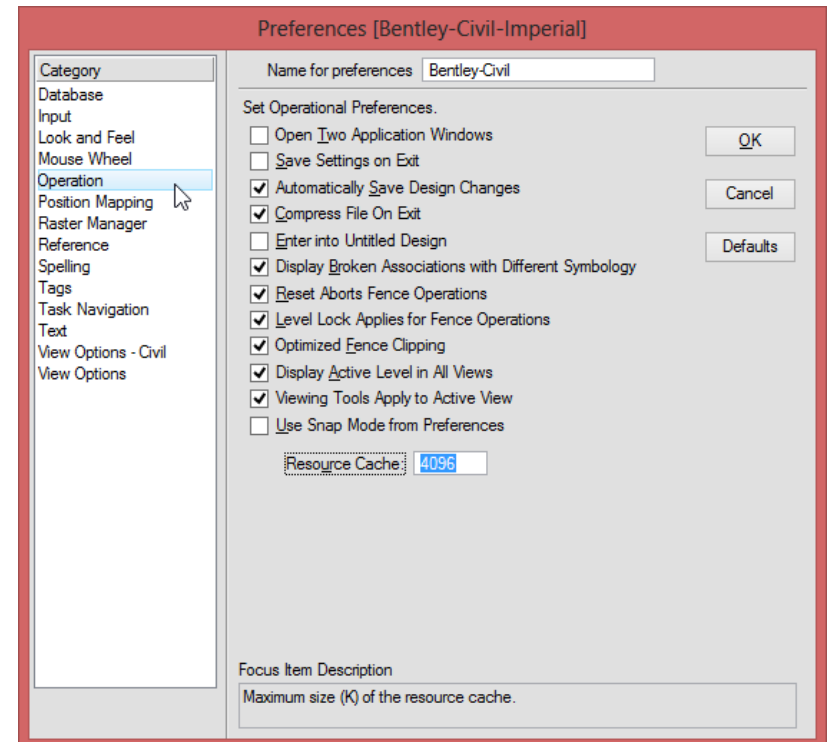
Preferences [Bentley-Civil-Imperial]

Category
Database
Input
Look and Feel
Mouse Wheel
Operation
Position Mapping
Raster Manager
Reference
Spelling
Tags
Task Navigation
Text
View Options - Civil
View Options

Name for preferences Bentley-Civil

Set Operational Preferences.

Open Two Application Windows
Save Settings on Exit
Automatically Save Design Changes
Compress File On Exit
Enter into Untitled Design
Display Broken Associations with Different Symbology
Reset Aborts Fence Operations
Level Lock Applies for Fence Operations
Optimized Fence Clipping
Display Active Level in All Views
Viewing Tools Apply to Active View
Use Snap Mode from Preferences

Resource Cache: 4096

OK
Cancel
Defaults

Focus Item Description
Maximum size (K) of the resource cache.